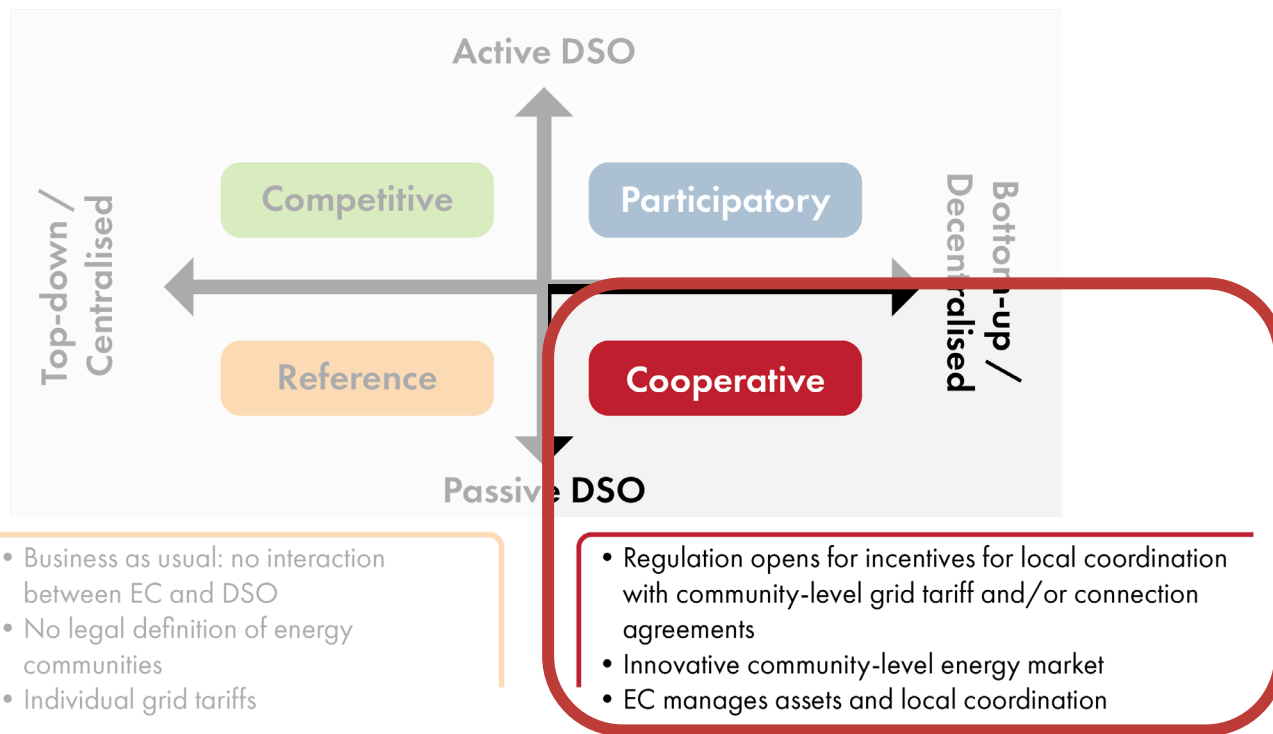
Active DSO

Top-down / Centralised

Competitive

Participatory

Bottom-up / Decentralised

Reference

Cooperative

Passive DSO

- Business as usual: no interaction between EC and DSO
- No legal definition of energy communities
- Individual grid tariffs

- Regulation opens for incentives for local coordination with community-level grid tariff and/or connection agreements
- Innovative community-level energy market
- EC manages assets and local coordination